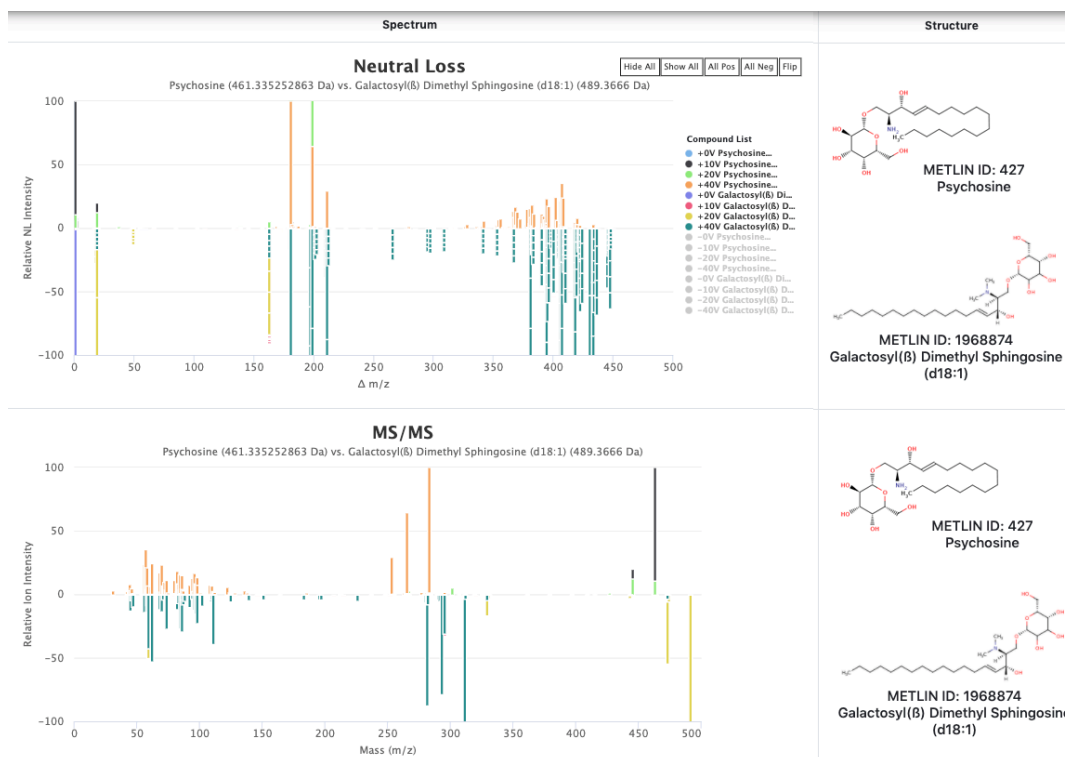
Spectrum

Structure

Neutral Loss

Hide All | Show All | All Pos | All Neg | Flip

Psychosine (461.335252863 Da) vs. Galactosyl(ß) Dimethyl Sphingosine (d18:1) (489.3666 Da)

Relative NL Intensity

100
50
0
−50
−100

0 50 100 150 200 250 300 350 400 450 500

Δ m/z

Compound List
+0V Psychosine...
+10V Psychosine...
+20V Psychosine...
+40V Psychosine...
+0V Galactosyl(ß) Di...
+10V Galactosyl(ß) D...
+20V Galactosyl(ß) D...
+40V Galactosyl(ß) D...
-0V Psychosine...
-10V Psychosine...
-20V Psychosine...
-40V Psychosine...
-0V Galactosyl(ß) Di...
-10V Galactosyl(ß) D...
-20V Galactosyl(ß) D...
-40V Galactosyl(ß) D...

METLIN ID: 427
Psychosine

METLIN ID: 1968874
Galactosyl(ß) Dimethyl Sphingosine
(d18:1)

MS/MS

Psychosine (461.335252863 Da) vs. Galactosyl(ß) Dimethyl Sphingosine (d18:1) (489.3666 Da)

Relative Ion Intensity

100
50
0
−50
−100

0 50 100 150 200 250 300 350 400 450 500

Mass (m/z)

METLIN ID: 427
Psychosine

METLIN ID: 1968874
Galactosyl(ß) Dimethyl Sphingosine
(d18:1)